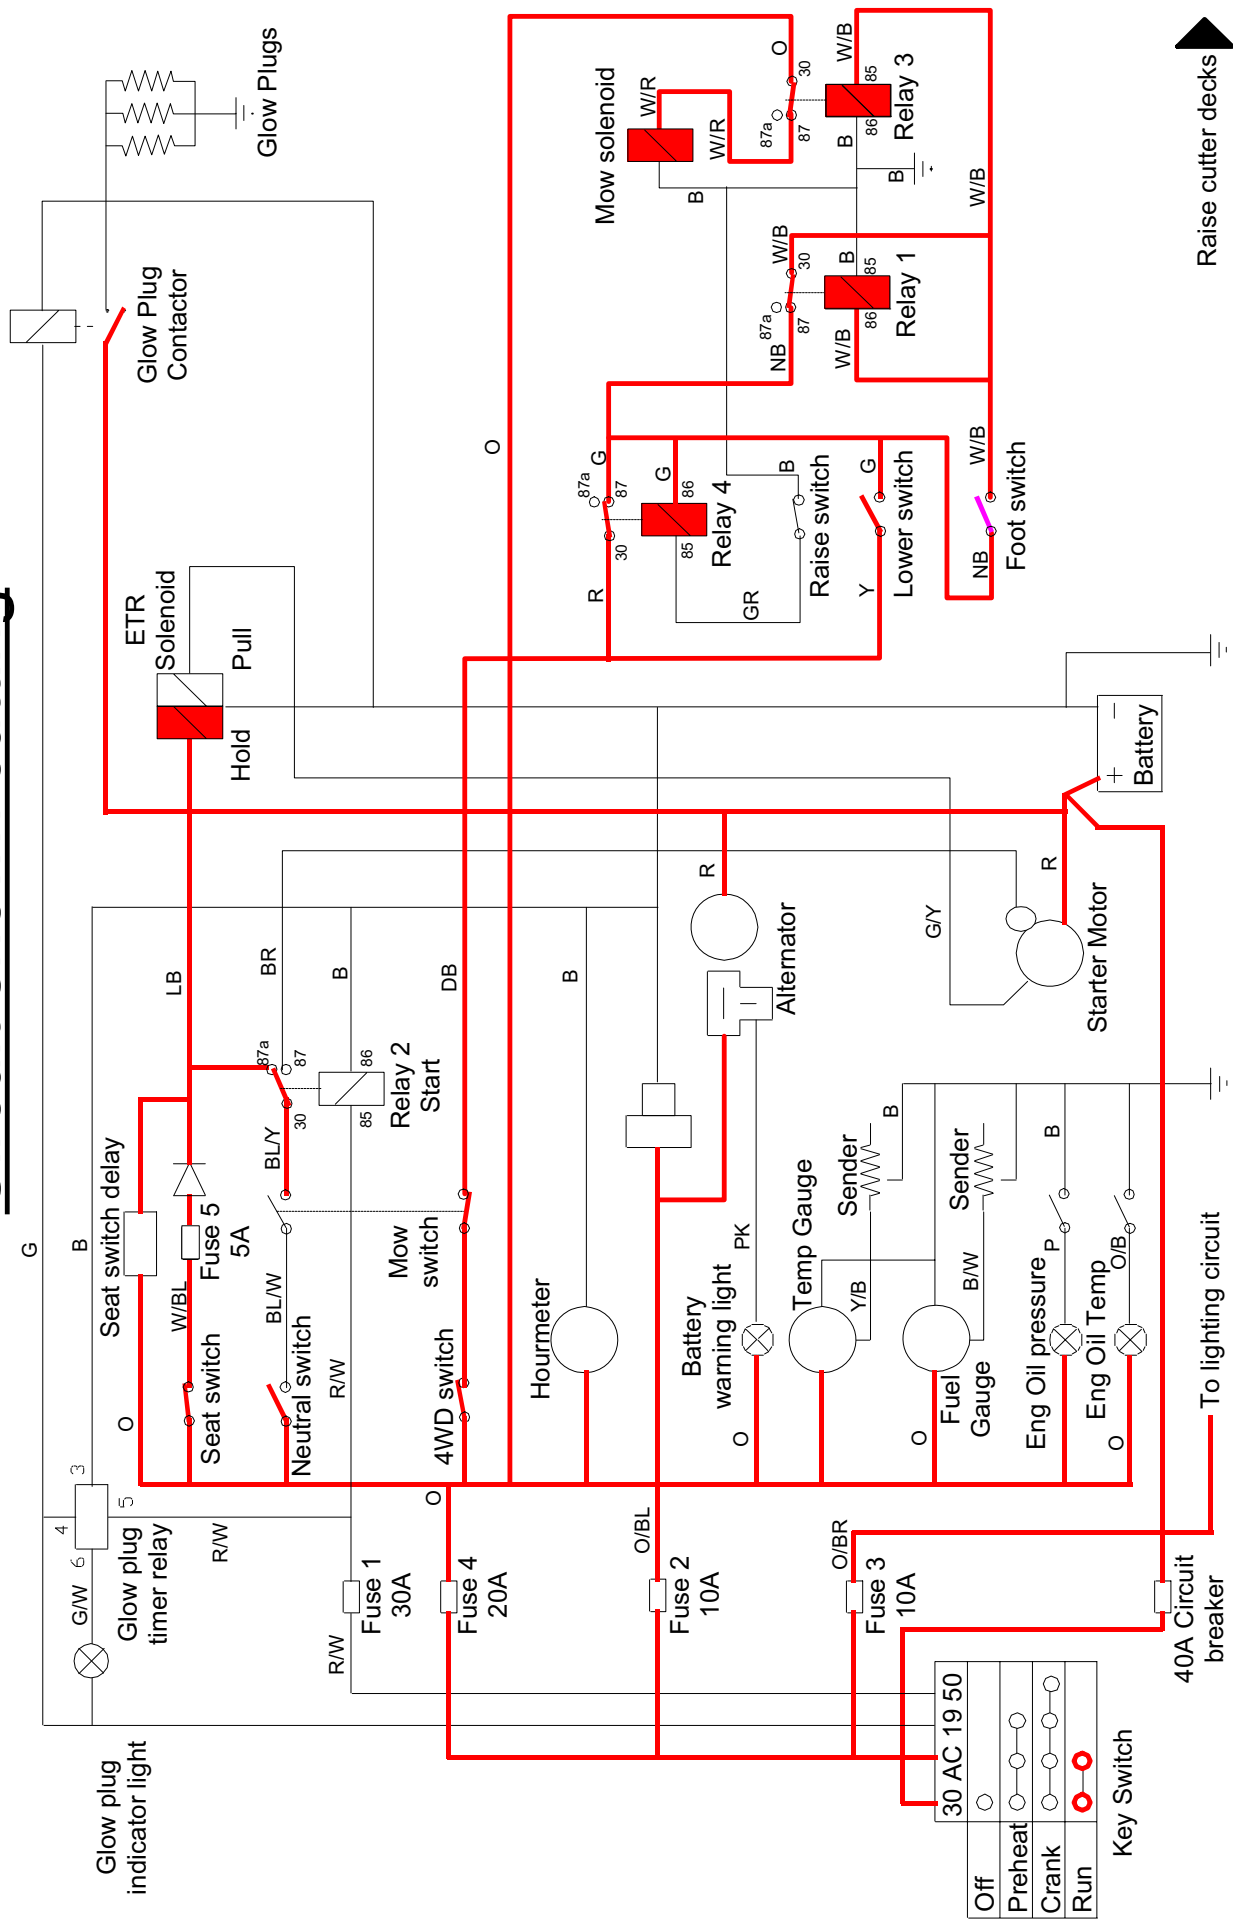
Raise cutter decks

Glow Plugs

Glow Plug Contactor

Mow solenoid
W/R
W/R
B
O
30
87a
87
W/B
85
86
B
Relay 3
B
W/B

W/B
30
87a
87
NB
B
85
86
W/B
Relay 1

O

G
87a
87
30
R
G
86
85
Relay 4
GR
B
Raise switch
G
Lower switch
Y
W/B
NB
Foot switch

ETR Solenoid
Pull
Hold

Battery
+
−

R
Alternator
G/Y
R
Starter Motor

G
B
LB
BR
B
DB
B
87a
87
86
30
85
Relay 2 Start
BL/Y
BL/W
R/W
Seat switch delay
W/BL
Fuse 5 5A
Seat switch
O
Neutral switch
Mow switch
4WD switch
Hourmeter
Battery warning light
PK
O
Temp Gauge
Y/B
Sender
B
Fuel Gauge
O
B/W
Sender
B
Eng Oil pressure
P
Eng Oil Temp
O/B
O
To lighting circuit

3
4
5
6
G/W
Glow plug timer relay
R/W
O
Fuse 1 30A
R/W
Fuse 4 20A
O/BL
Fuse 2 10A
O/BR
Fuse 3 10A
40A Circuit breaker

Glow plug indicator light

| | 30 | AC | 19 | 50 |
|---|---|---|---|---|
| Off | | | | |
| Preheat | | | | |
| Crank | | | | |
| Run | | | | |

Key Switch